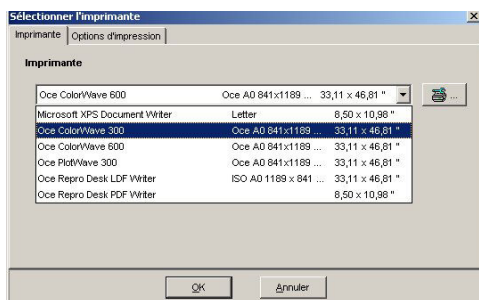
Sélectionner l'imprimante

Imprimante | Options d'impression

Imprimante

Oce ColorWave 600 | Oce A0 841x1189 ... 33,11 x 46,81 "

| | | |
|---|---|---|
| Microsoft XPS Document Writer | Letter | 8,50 x 10,98 " |
| Oce ColorWave 300 | Oce A0 841x1189 ... | 33,11 x 46,81 " |
| Oce ColorWave 600 | Oce A0 841x1189 ... | 33,11 x 46,81 " |
| Oce PlotWave 300 | Oce A0 841x1189 ... | 33,11 x 46,81 " |
| Oce Repro Desk LDF Writer | ISO A0 1189 x 841 ... | 33,11 x 46,81 " |
| Oce Repro Desk PDF Writer | | 8,50 x 10,98 " |

OK | Annuler